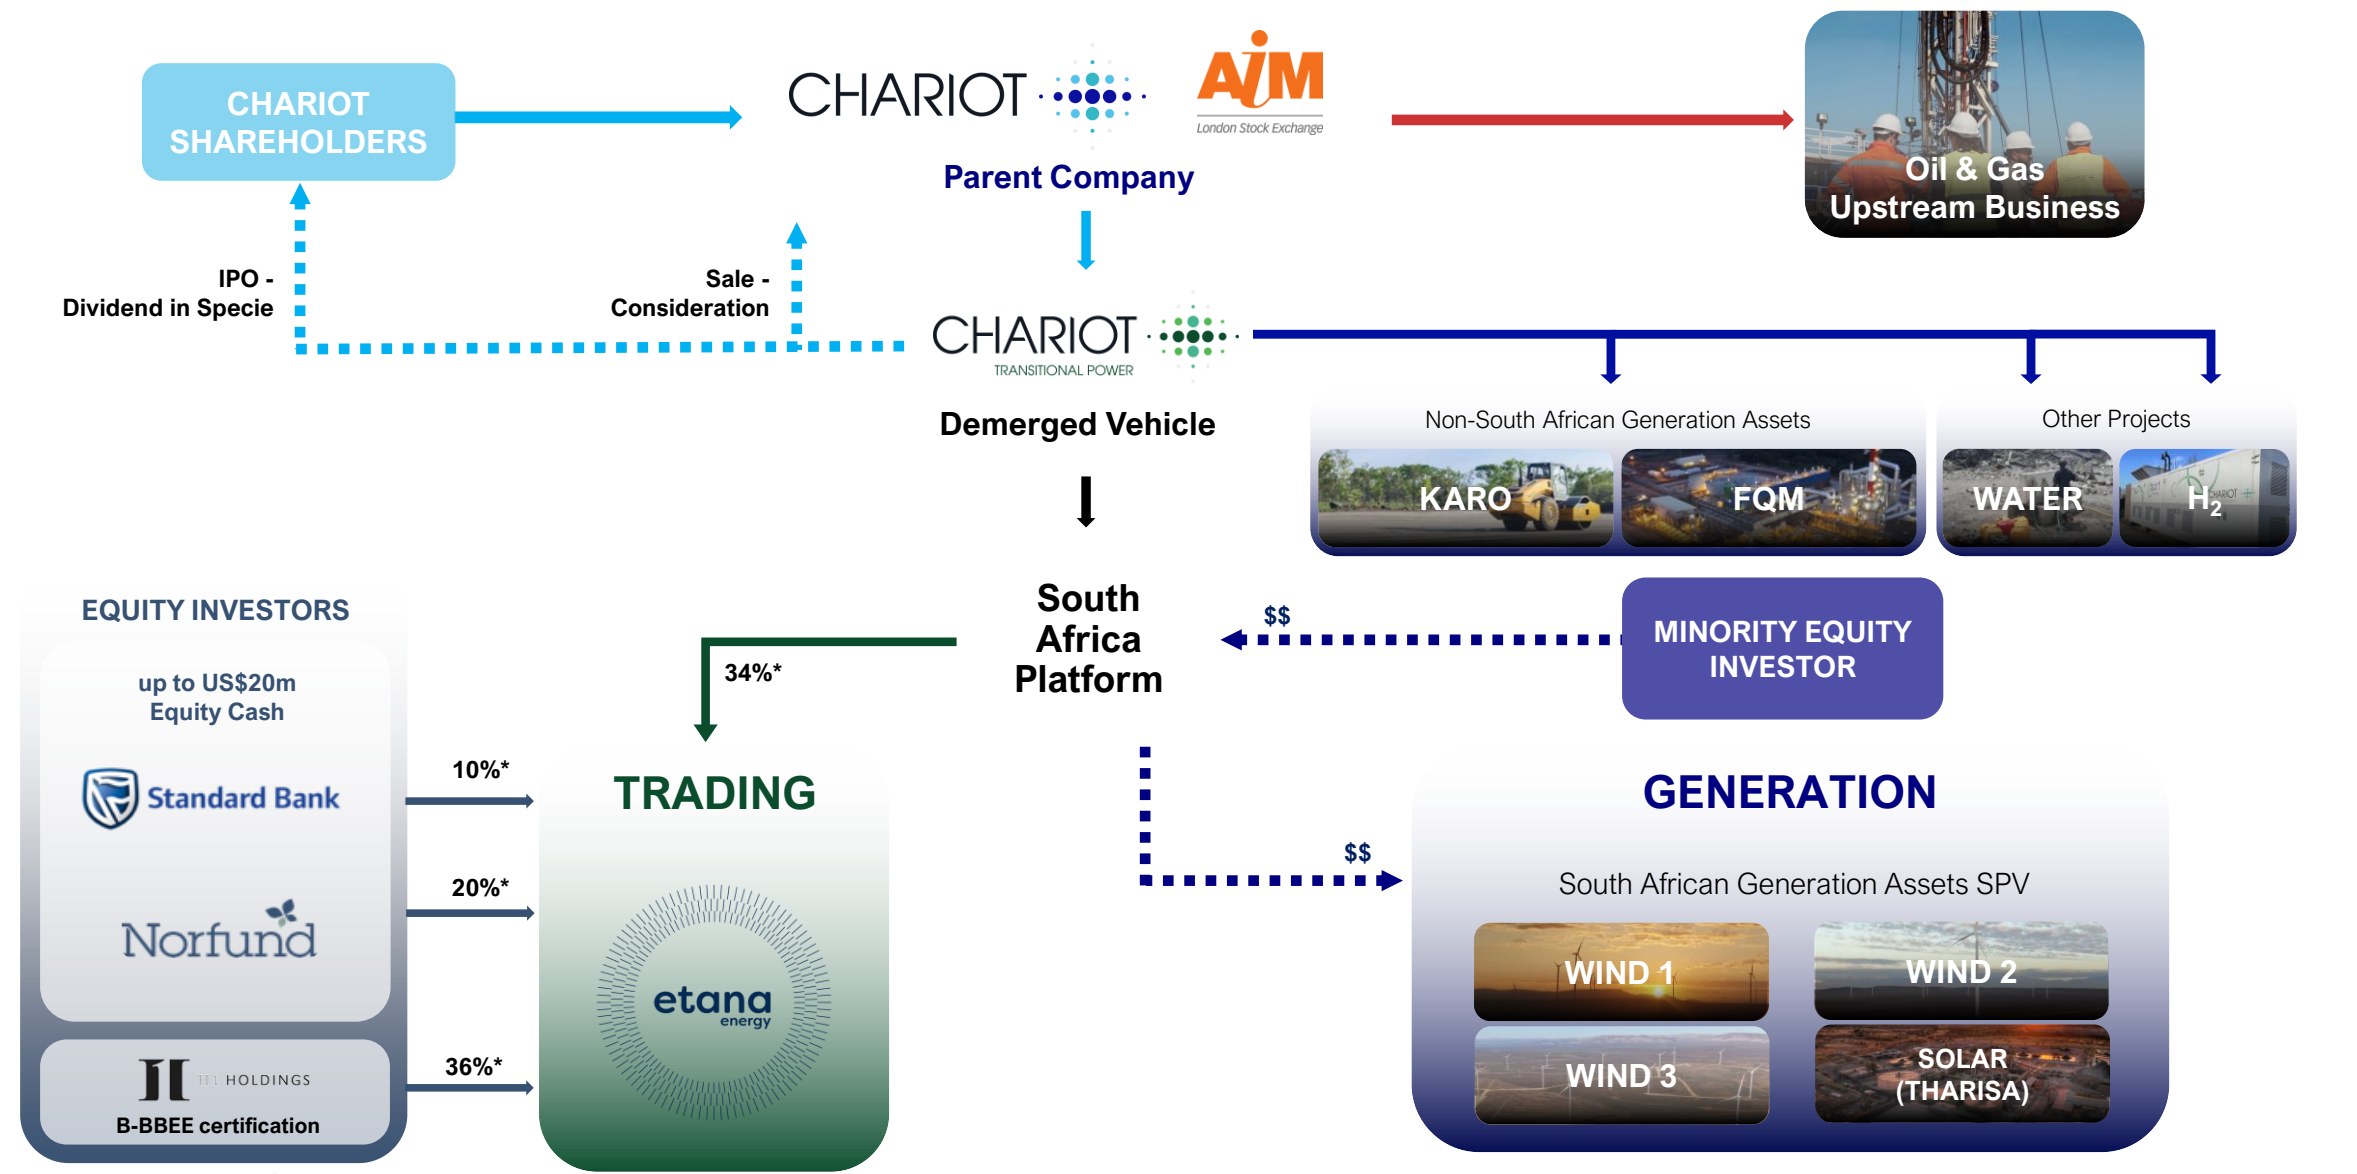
CHARIOT SHAREHOLDERS

CHARIOT

AIM
London Stock Exchange

Parent Company

Oil & Gas Upstream Business

IPO - Dividend in Specie

Sale - Consideration

CHARIOT
TRANSITIONAL POWER

Demerged Vehicle

Non-South African Generation Assets

KARO

FQM

Other Projects

WATER

$H_2$

EQUITY INVESTORS

up to US$20m Equity Cash

Standard Bank

Norfund

H1 HOLDINGS

B-BBEE certification

10%*

20%*

36%*

34%*

TRADING

etana energy

South Africa Platform

$$

MINORITY EQUITY INVESTOR

$$

GENERATION

South African Generation Assets SPV

WIND 1

WIND 2

WIND 3

SOLAR (THARISA)